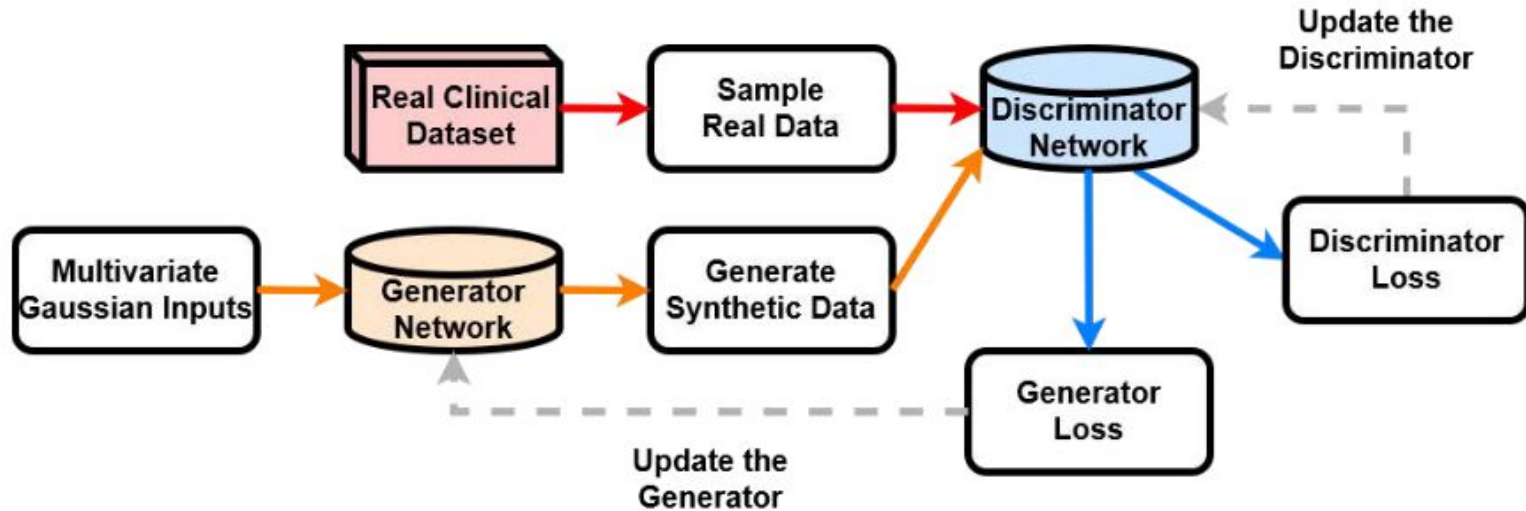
Update the Discriminator

Real Clinical Dataset

Sample Real Data

Discriminator Network

Multivariate Gaussian Inputs

Generator Network

Generate Synthetic Data

Discriminator Loss

Generator Loss

Update the Generator